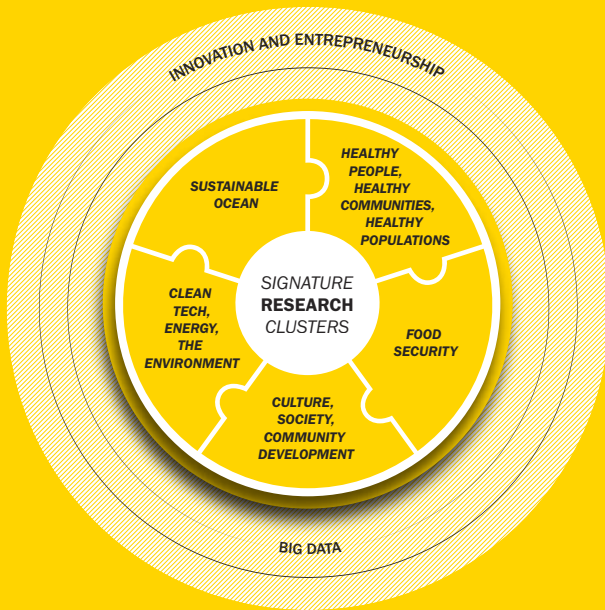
INNOVATION AND ENTREPRENEURSHIP

SUSTAINABLE OCEAN

HEALTHY PEOPLE, HEALTHY COMMUNITIES, HEALTHY POPULATIONS

SIGNATURE RESEARCH CLUSTERS

CLEAN TECH, ENERGY, THE ENVIRONMENT

FOOD SECURITY

CULTURE, SOCIETY, COMMUNITY DEVELOPMENT

BIG DATA